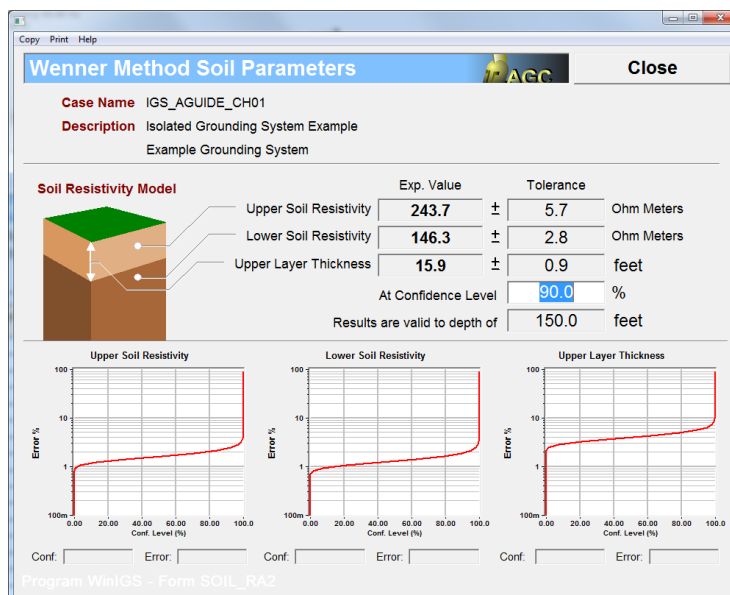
Copy Print Help

Wenner Method Soil Parameters

AGC

Close

Case Name IGS_AGUIDE_CH01

Description Isolated Grounding System Example

Example Grounding System

Soil Resistivity Model

| | Exp. Value | | Tolerance | |
|---|---|---|---|---|
| Upper Soil Resistivity | 243.7 | ± | 5.7 | Ohm Meters |
| Lower Soil Resistivity | 146.3 | ± | 2.8 | Ohm Meters |
| Upper Layer Thickness | 15.9 | ± | 0.9 | feet |

At Confidence Level 90.0 %

Results are valid to depth of 150.0 feet

Upper Soil Resistivity

Lower Soil Resistivity

Upper Layer Thickness

100

10

1

100m

Error %

0.00 20.00 40.00 60.00 80.00 100.0

Conf. Level (%)

100

10

1

100m

Error %

0.00 20.00 40.00 60.00 80.00 100.0

Conf. Level (%)

100

10

1

100m

Error %

0.00 20.00 40.00 60.00 80.00 100.0

Conf. Level (%)

Conf: Error: Conf: Error: Conf: Error:

Program WinIGS - Form SOIL_RA2